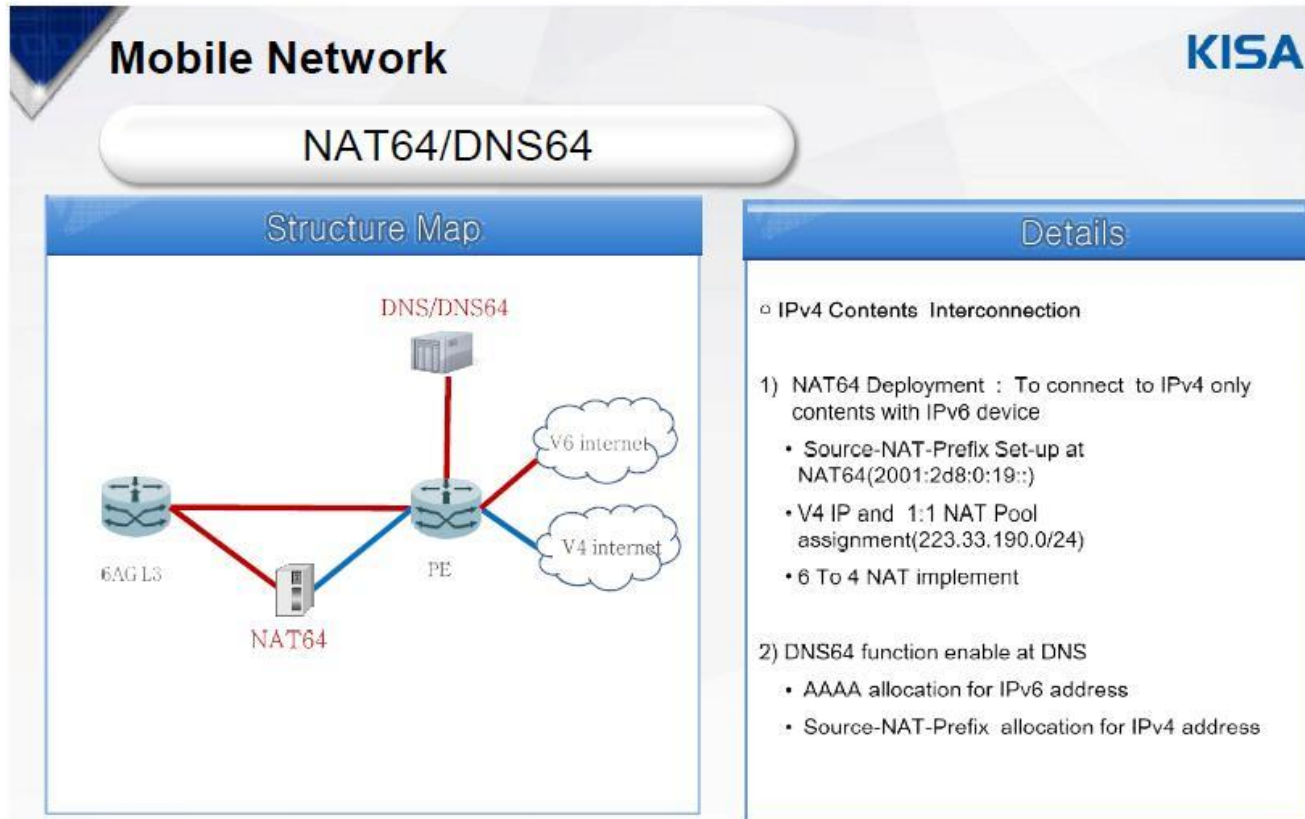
Mobile Network

KISA

NAT64/DNS64

Structure Map

DNS/DNS64

V6 internet

V4 internet

6AG L3

PE

NAT64

Details

○ IPv4 Contents Interconnection

1) NAT64 Deployment : To connect to IPv4 only contents with IPv6 device

• Source-NAT-Prefix Set-up at NAT64(2001:2d8:0:19::)

• V4 IP and 1:1 NAT Pool assignment(223.33.190.0/24)

• 6 To 4 NAT implement

2) DNS64 function enable at DNS

• AAAA allocation for IPv6 address

• Source-NAT-Prefix allocation for IPv4 address